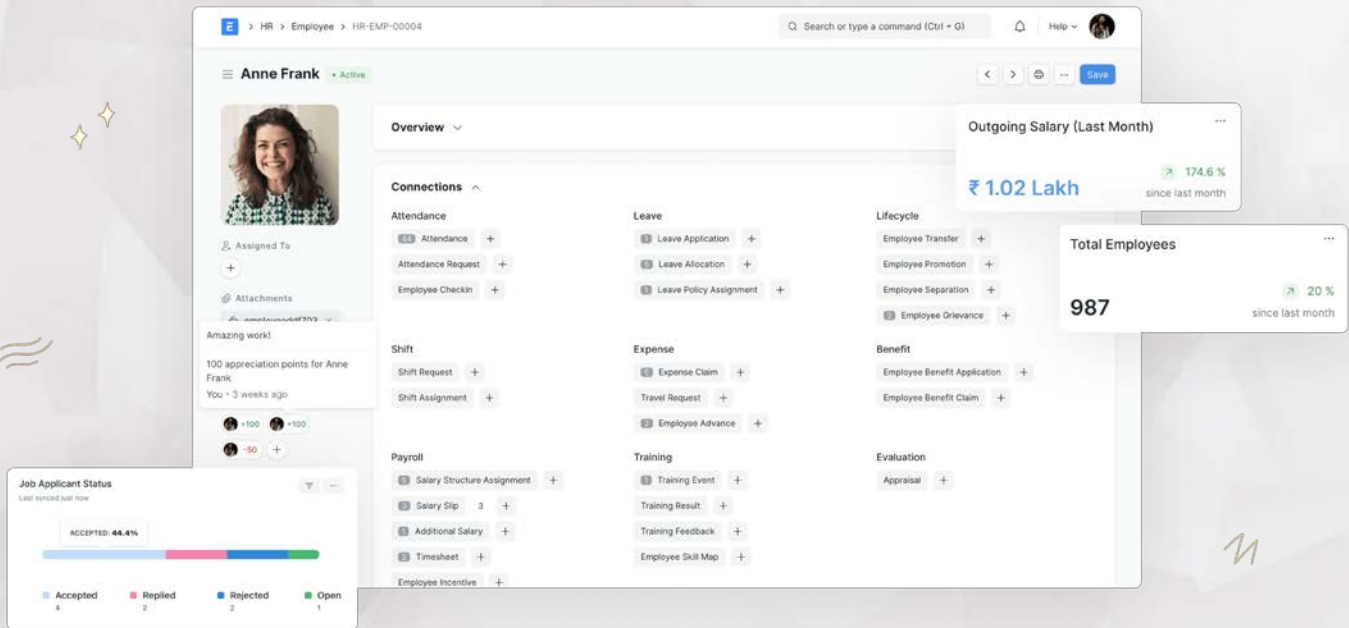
> HR > Employee > HR-EMP-00004

Search or type a command (Ctrl + G)

Help

Anne Frank • Active

Save

Overview

Connections

Attendance
Attendance +
Attendance Request +
Employee Checkin +

Leave
Leave Application +
Leave Allocation +
Leave Policy Assignment +

Lifecycle
Employee Transfer +
Employee Promotion +
Employee Separation +
Employee Grievance +

Shift
Shift Request +
Shift Assignment +

Expense
Expense Claim +
Travel Request +
Employee Advance +

Benefit
Employee Benefit Application +
Employee Benefit Claim +

Payroll
Salary Structure Assignment +
Salary Slip 3 +
Additional Salary +
Timesheet +
Employee Incentive +

Training
Training Event +
Training Result +
Training Feedback +
Employee Skill Map +

Evaluation
Appraisal +

Assigned To

Attachments

Amazing work!

100 appreciation points for Anne Frank

You • 3 weeks ago

+100 +100 -50

Outgoing Salary (Last Month)

₹ 1.02 Lakh

174.6 %
since last month

Total Employees

987

20 %
since last month

Job Applicant Status
Last synced just now

ACCEPTED: 44.4%

Accepted 4
Replied 2
Rejected 2
Open 1